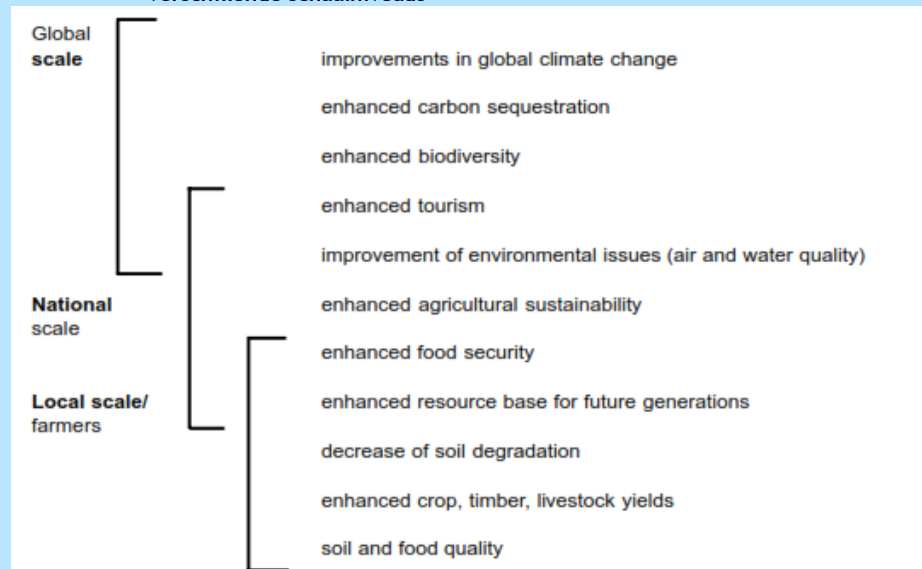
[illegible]

Global **scale**

improvements in global climate change

enhanced carbon sequestration

enhanced biodiversity

enhanced tourism

improvement of environmental issues (air and water quality)

**National** scale

enhanced agricultural sustainability

enhanced food security

**Local scale/** farmers

enhanced resource base for future generations

decrease of soil degradation

enhanced crop, timber, livestock yields

soil and food quality